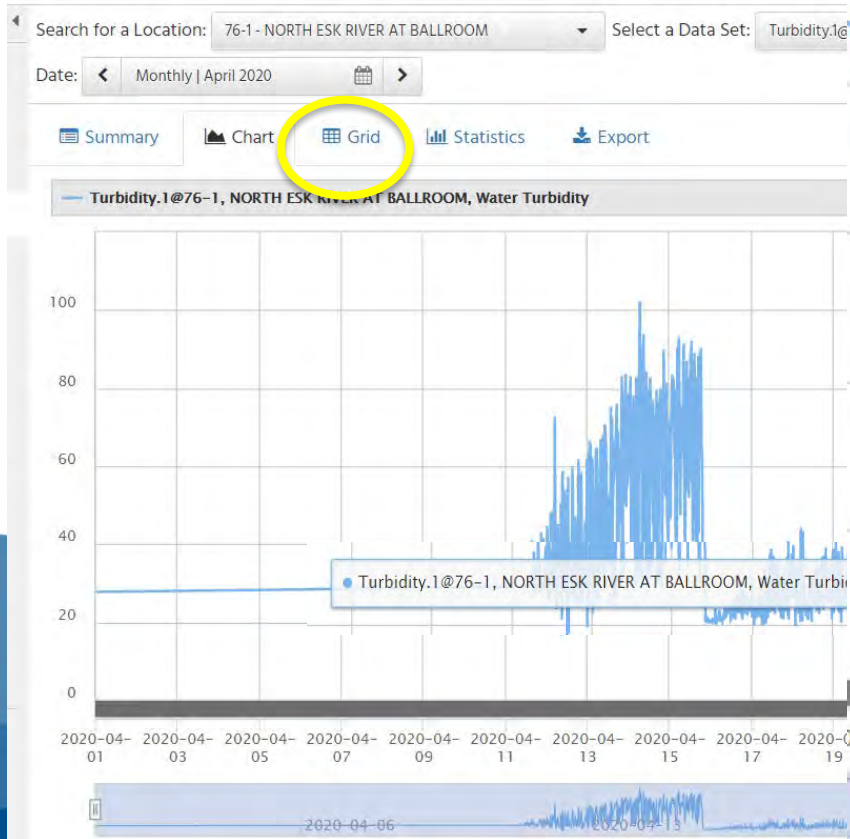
Search for a Location: 76-1 - NORTH ESK RIVER AT BALLROOM
Select a Data Set: Turbidity.1@

Date: Monthly | April 2020

Summary Chart Grid Statistics Export

Turbidity.1@76-1, NORTH ESK RIVER AT BALLROOM, Water Turbidity

100
80
60
40
20
0

Turbidity.1@76-1, NORTH ESK RIVER AT BALLROOM, Water Turbi

2020-04-01
2020-04-03
2020-04-05
2020-04-07
2020-04-09
2020-04-11
2020-04-13
2020-04-15
2020-04-17
2020-04-19

2020-04-06
2020-04-13